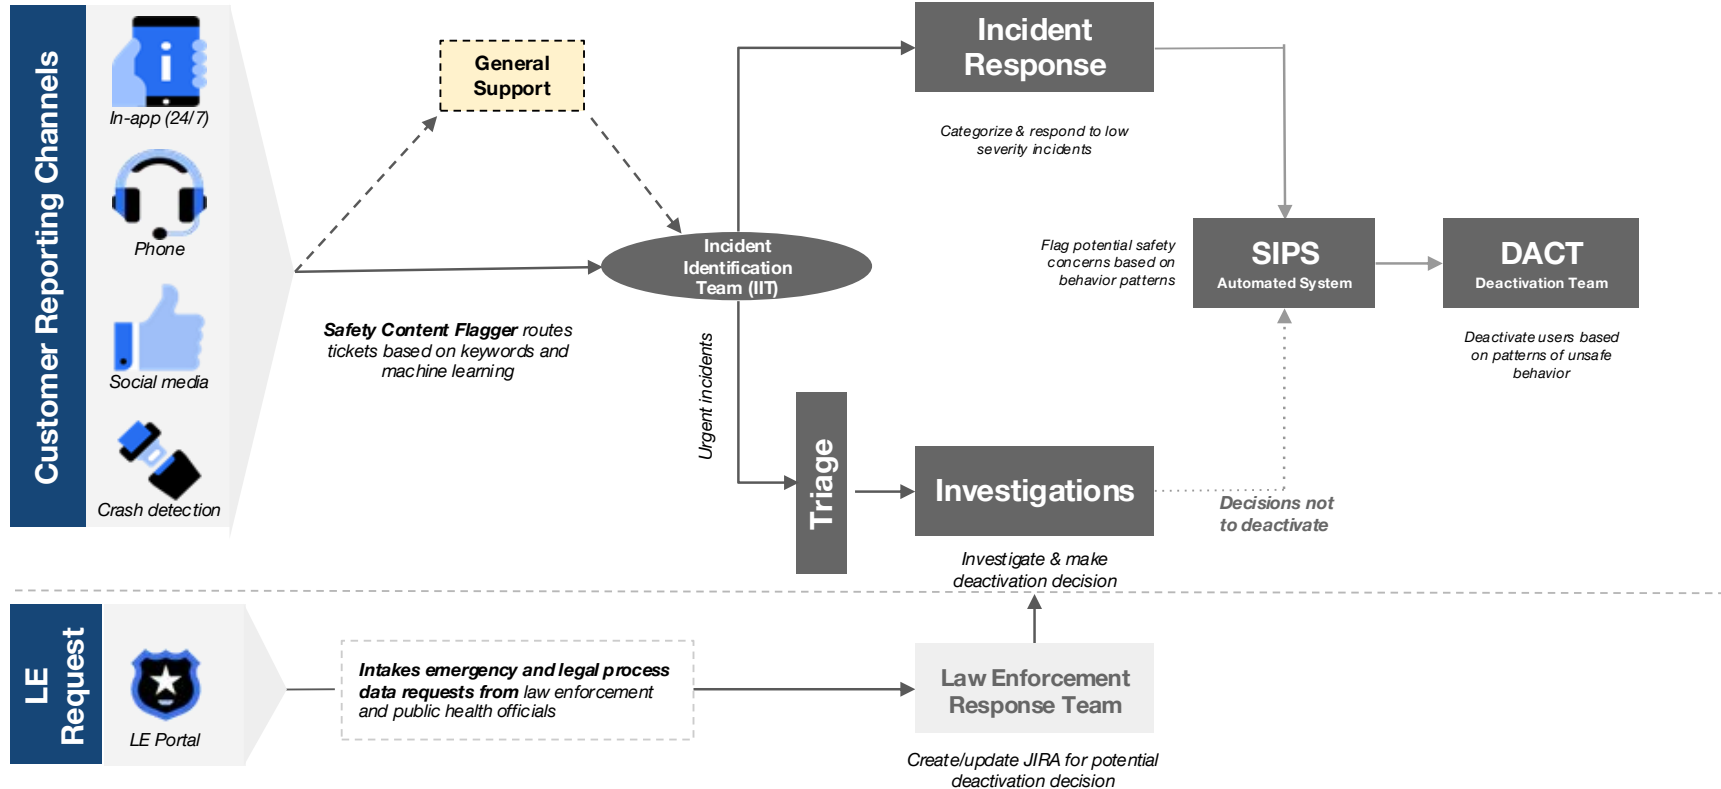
Customer Reporting Channels

In-app (24/7)

Phone

Social media

Crash detection

General Support

Safety Content Flagger routes tickets based on keywords and machine learning

Incident Identification Team (IIT)

Urgent incidents

Incident Response

Categorize & respond to low severity incidents

Flag potential safety concerns based on behavior patterns

SIPS
Automated System

DACT
Deactivation Team

Deactivate users based on patterns of unsafe behavior

Triage

Investigations

Decisions not to deactivate

Investigate & make deactivation decision

LE Request

LE Portal

Intakes emergency and legal process data requests from law enforcement and public health officials

Law Enforcement Response Team

Create/update JIRA for potential deactivation decision